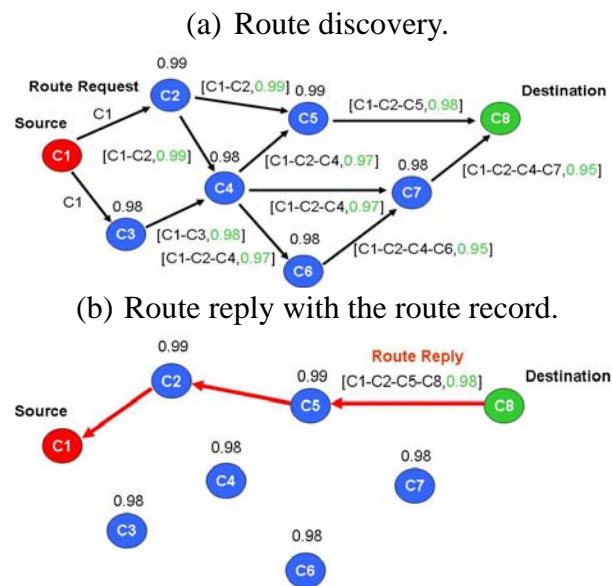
(a) Route discovery.

Route Request

0.99

C2

[C1-C2,0.99]

0.99

C5

[C1-C2-C5,0.98]

Destination

C8

Source

C1

C1

C1

[C1-C2,0.99]

0.98

C4

[C1-C2-C4,0.97]

0.98

C7

[C1-C2-C4-C7,0.95]

0.98

C3

[C1-C2-C4,0.97]

[C1-C3,0.98]

0.98

[C1-C2-C4,0.97]

C6

[C1-C2-C4-C6,0.95]

(b) Route reply with the route record.

0.99

C2

Route Reply

0.99

[C1-C2-C5-C8,0.98]

Destination

Source

C5

C8

C1

0.98

C4

0.98

C7

0.98

C3

0.98

C6